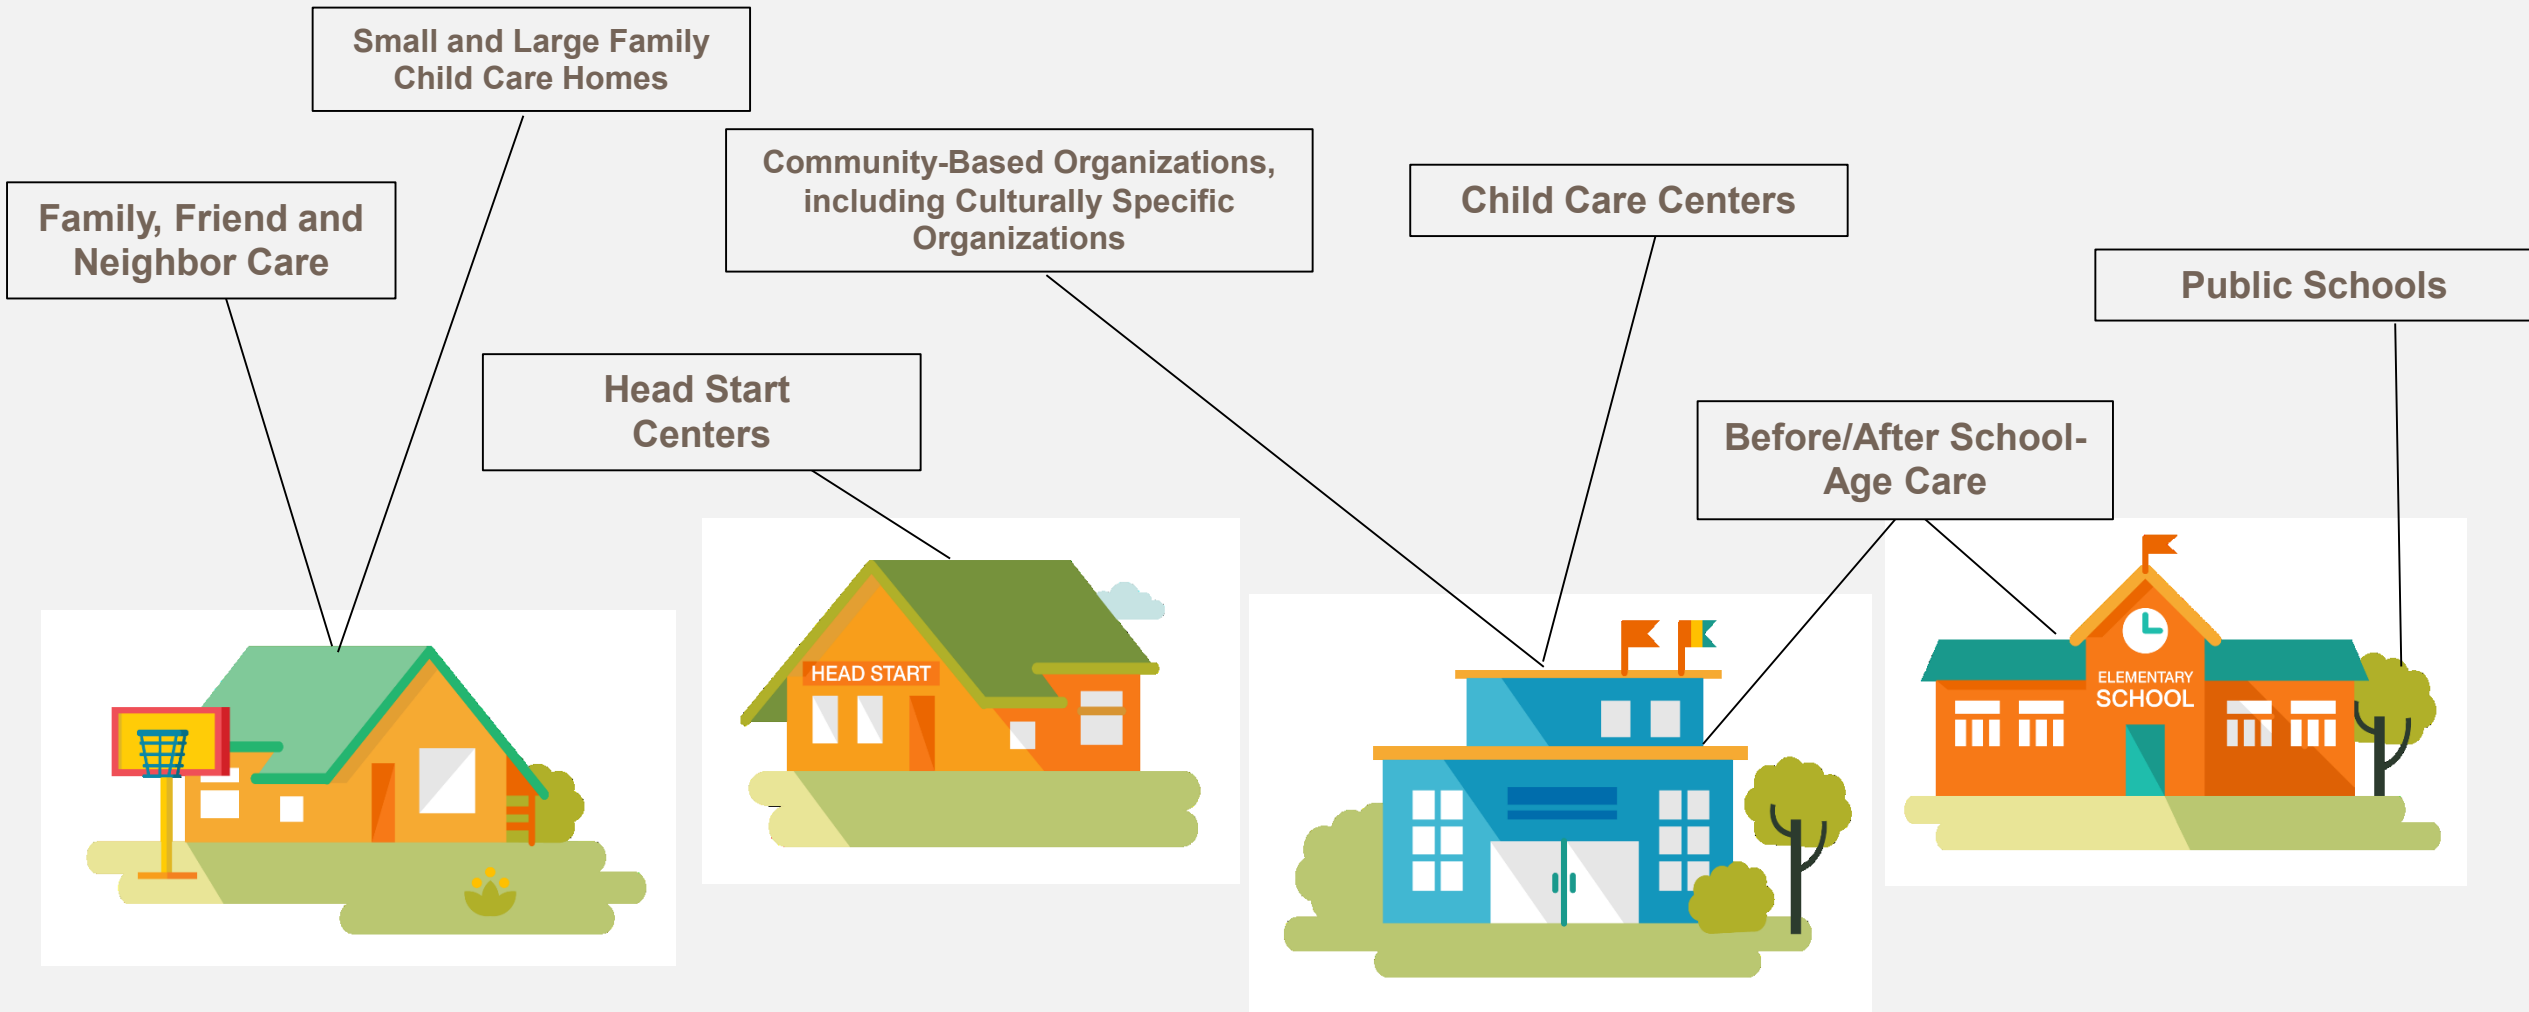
Small and Large Family Child Care Homes

Family, Friend and Neighbor Care

Community-Based Organizations, including Culturally Specific Organizations

Child Care Centers

Public Schools

Head Start Centers

Before/After School-Age Care

HEAD START

ELEMENTARY SCHOOL